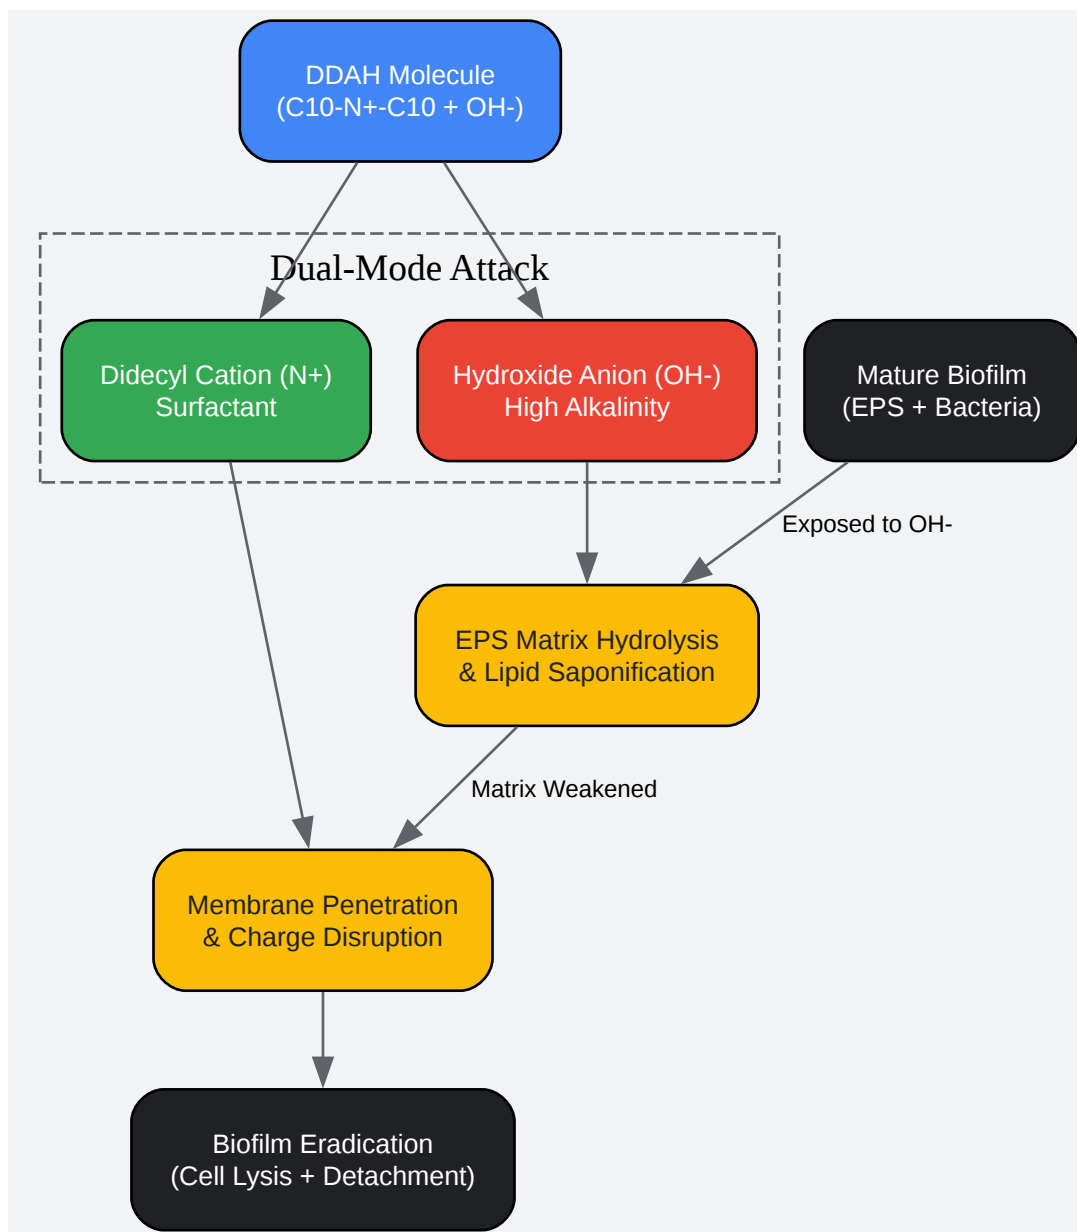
DDAH Molecule
(C10-N+-C10 + OH-)

Dual-Mode Attack

Didecyl Cation (N+)
Surfactant

Hydroxide Anion (OH-)
High Alkalinity

Mature Biofilm
(EPS + Bacteria)

Exposed to OH-

EPS Matrix Hydrolysis
& Lipid Saponification

Matrix Weakened

Membrane Penetration
& Charge Disruption

Biofilm Eradication
(Cell Lysis + Detachment)